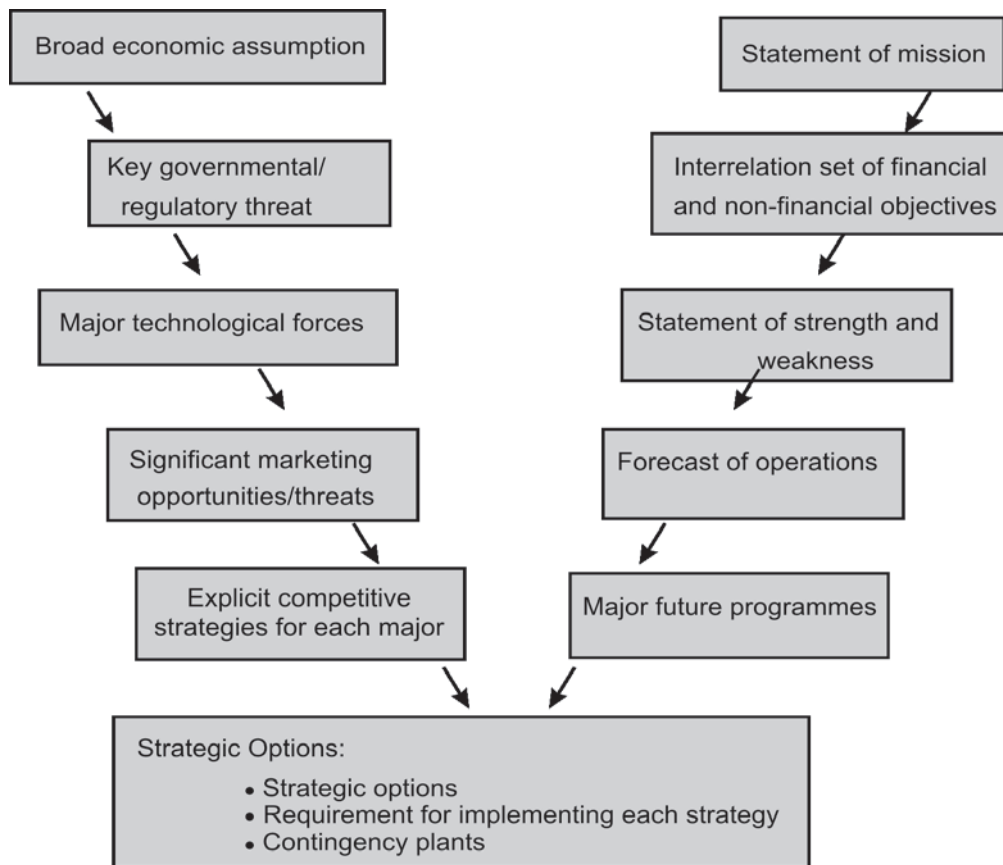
Broad economic assumption

Key governmental/ regulatory threat

Major technological forces

Significant marketing opportunities/threats

Explicit competitive strategies for each major

Statement of mission

Interrelation set of financial and non-financial objectives

Statement of strength and weakness

Forecast of operations

Major future programmes

Strategic Options:

- Strategic options
- Requirement for implementing each strategy
- Contingency plants